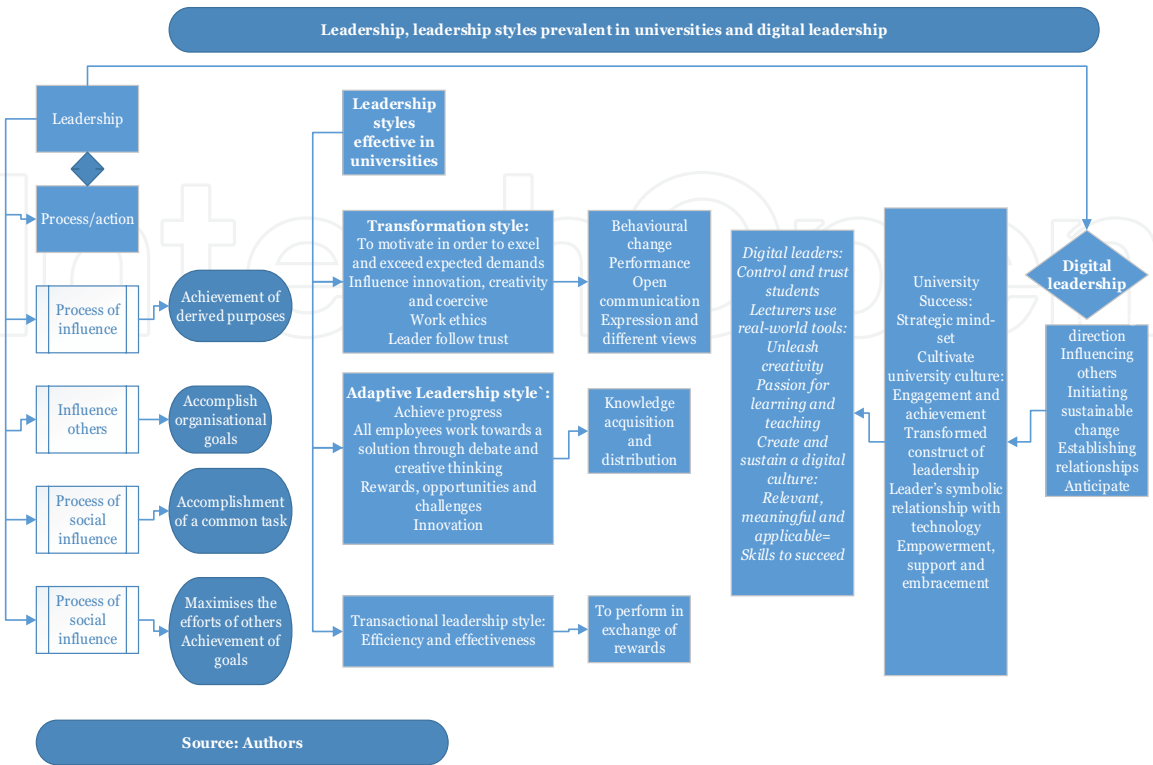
Leadership, leadership styles prevalent in universities and digital leadership

Leadership

Process/action

Process of influence

Achievement of derived purposes

Influence others

Accomplish organisational goals

Process of social influence

Accomplishment of a common task

Process of social influence

Maximises the efforts of others Achievement of goals

Leadership styles effective in universities

Transformation style:
To motivate in order to excel and exceed expected demands
Influence innovation, creativity and coercive
Work ethics
Leader follow trust

Behavioural change
Performance
Open communication
Expression and different views

Adaptive Leadership style`:
Achieve progress
All employees work towards a solution through debate and creative thinking
Rewards, opportunities and challenges
Innovation

Knowledge acquisition and distribution

Transactional leadership style:
Efficiency and effectiveness

To perform in exchange of rewards

Digital leaders: Control and trust students
Lecturers use real-world tools: Unleash creativity
Passion for learning and teaching
Create and sustain a digital culture: Relevant, meaningful and applicable= Skills to succeed

University Success:
Strategic mind-set
Cultivate university culture:
Engagement and achievement
Transformed construct of leadership
Leader's symbolic relationship with technology
Empowerment, support and embracement

Digital leadership

direction
Influencing others
Initiating sustainable change
Establishing relationships
Anticipate

Source: Authors